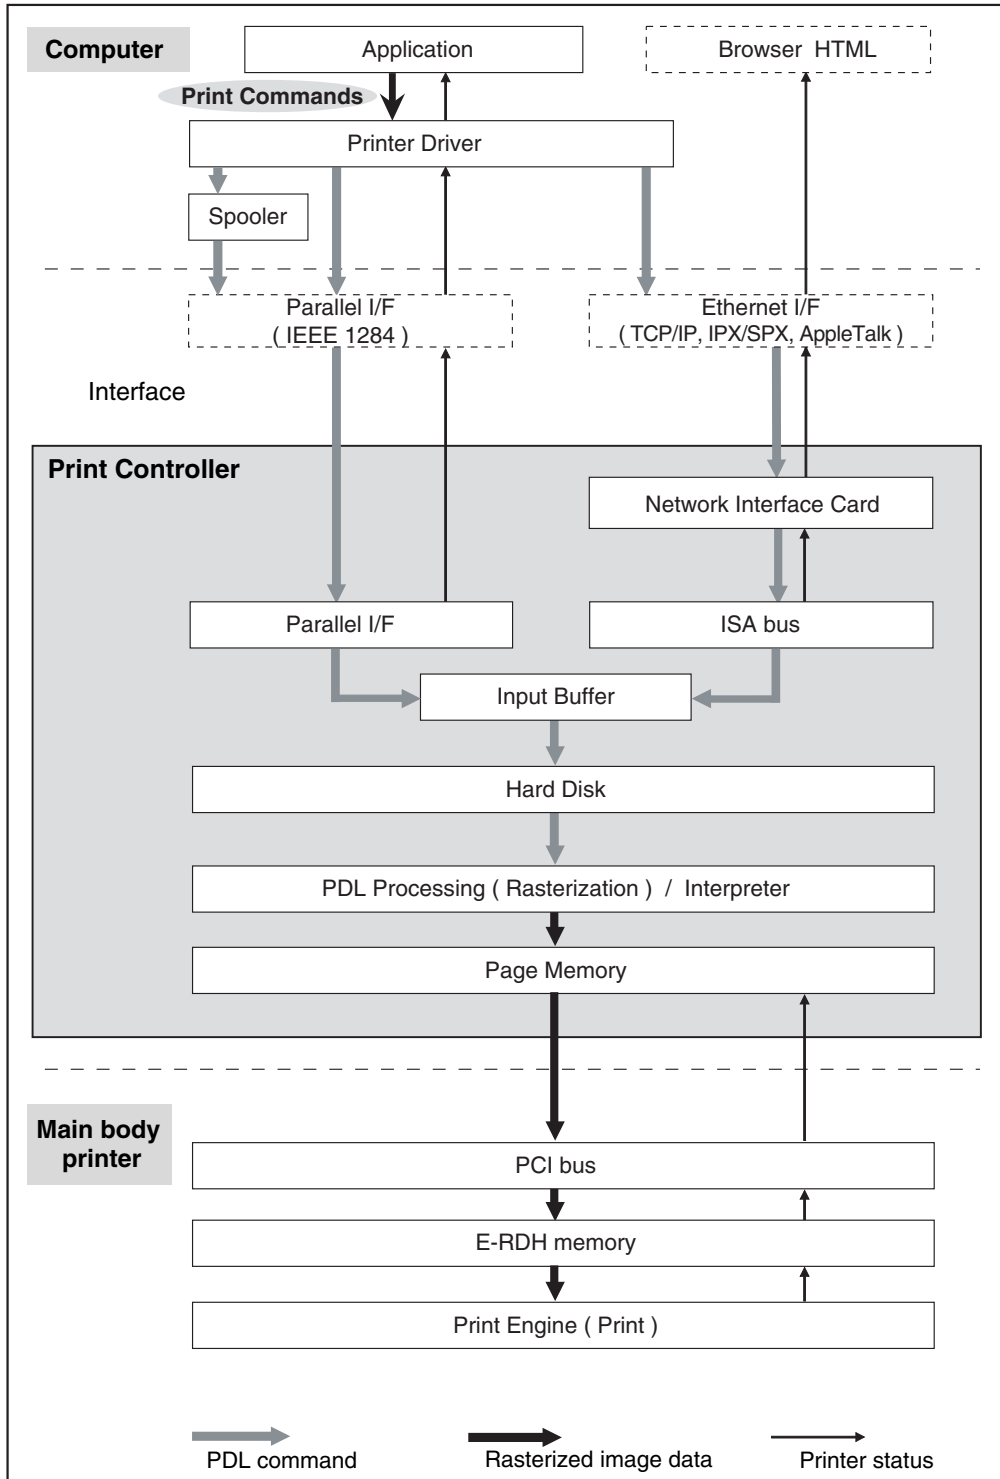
Computer

Application

Browser HTML

Print Commands

Printer Driver

Spooler

Parallel I/F
( IEEE 1284 )

Ethernet I/F
( TCP/IP, IPX/SPX, AppleTalk )

Interface

Print Controller

Network Interface Card

Parallel I/F

ISA bus

Input Buffer

Hard Disk

PDL Processing ( Rasterization ) / Interpreter

Page Memory

Main body printer

PCI bus

E-RDH memory

Print Engine ( Print )

PDL command

Rasterized image data

Printer status